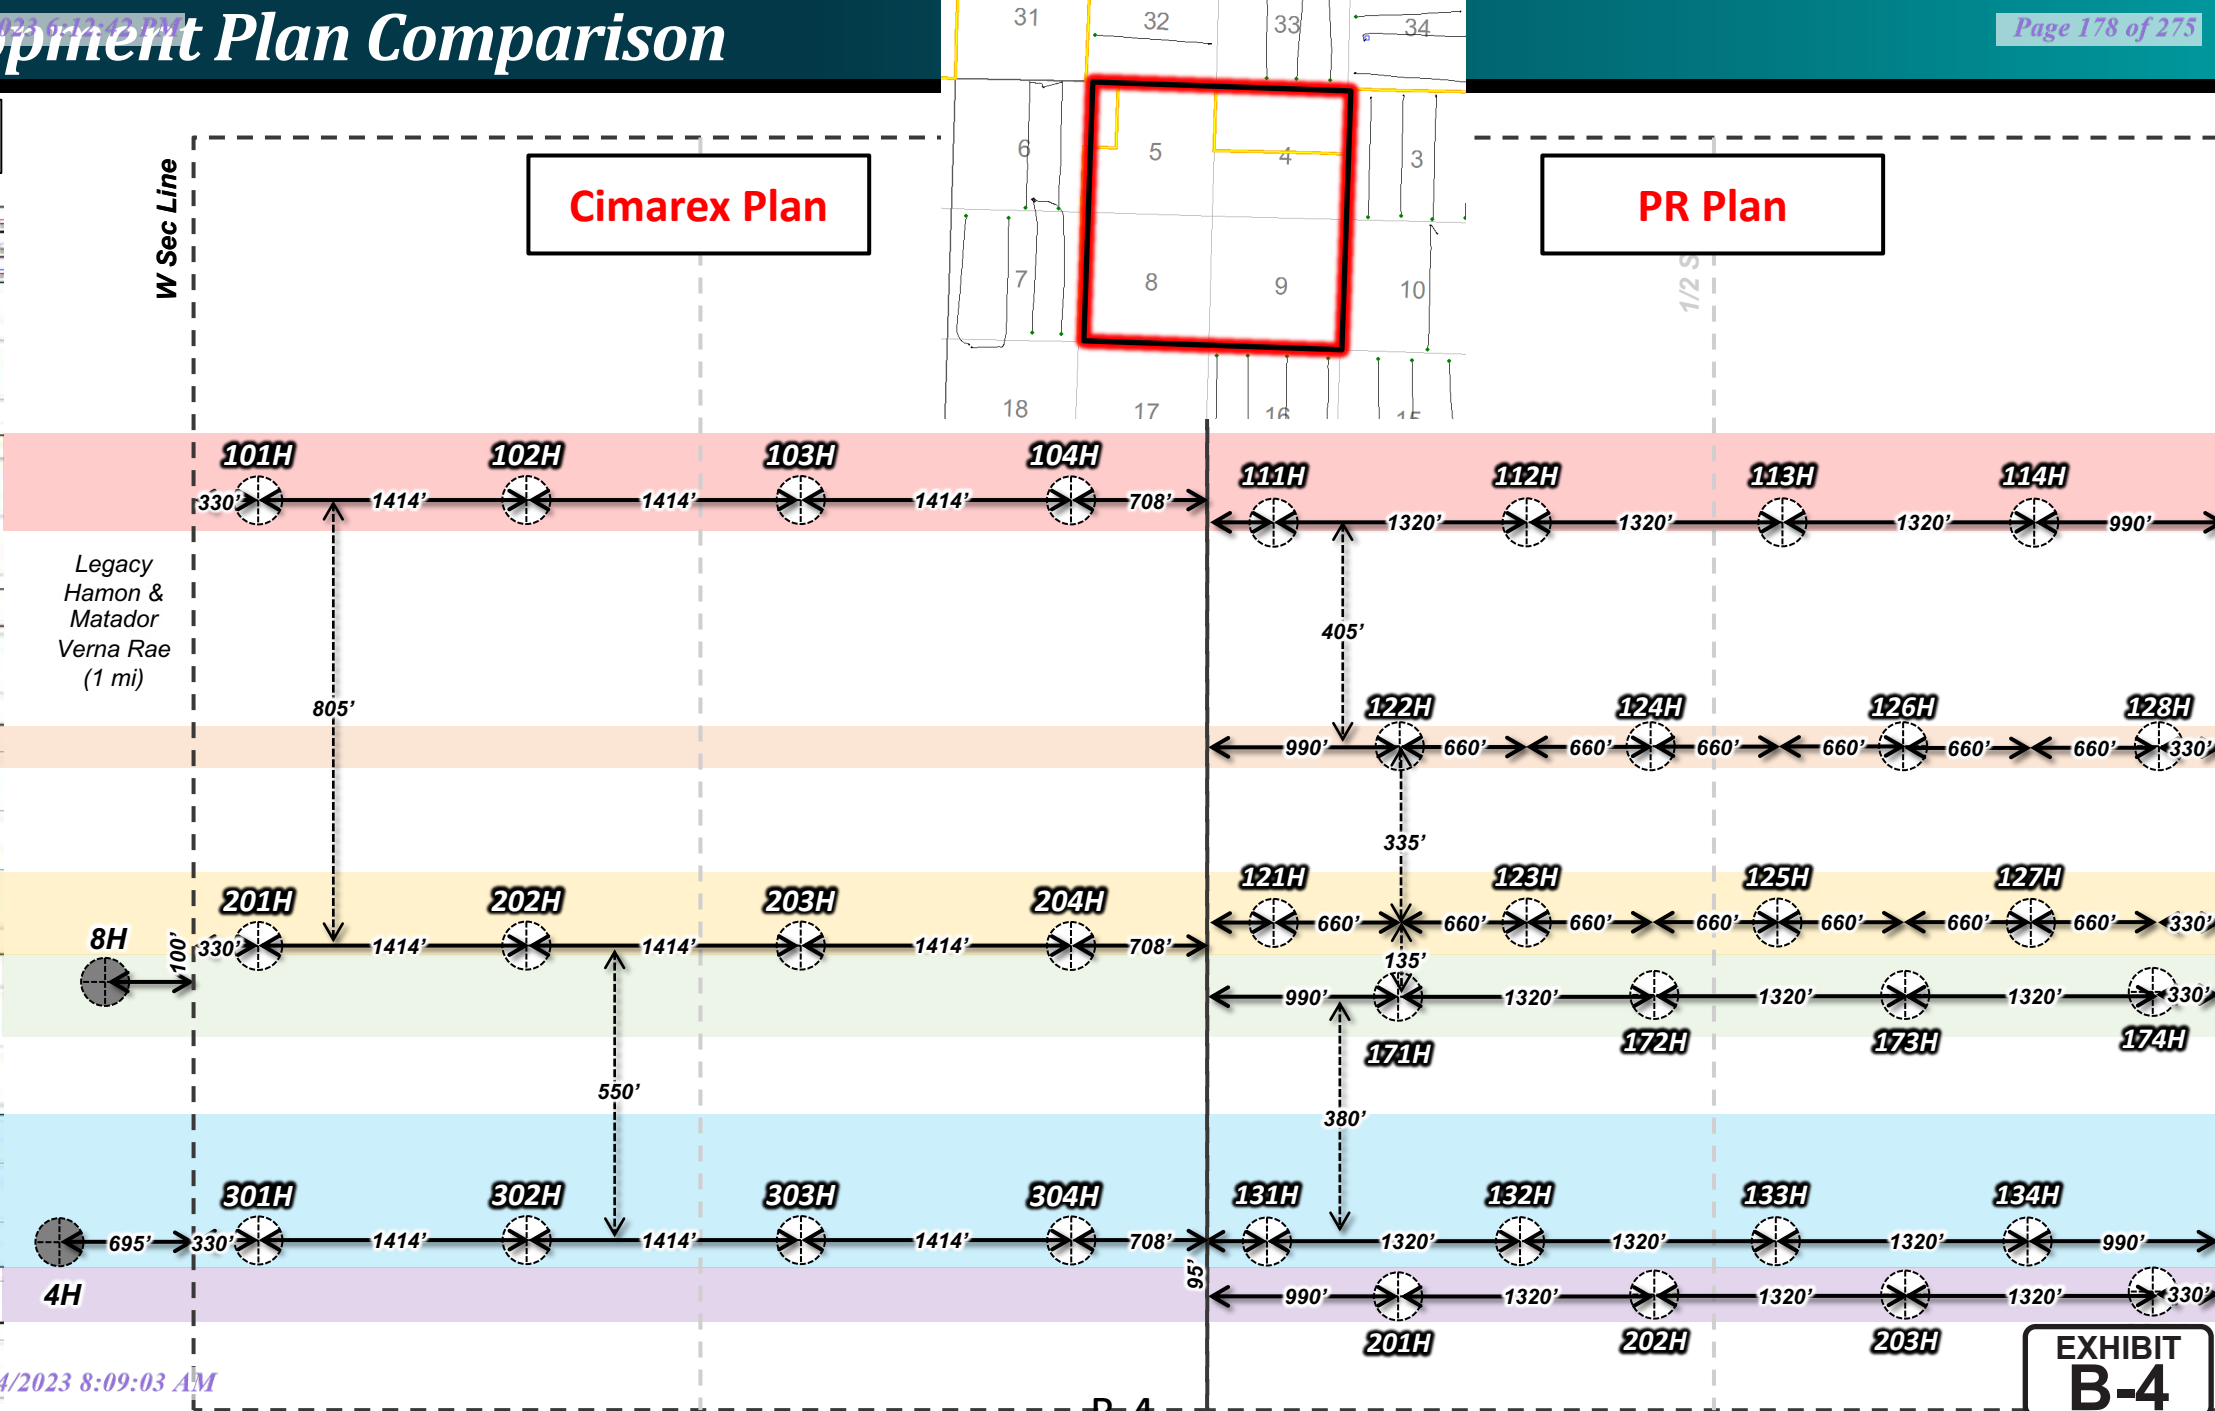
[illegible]023 6:12:42 PM
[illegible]pment Plan Comparison

Page 178 of 275

31 32 33 34
6 5 4 3
7 8 9 10
18 17 16 15

W Sec Line

Cimarex Plan

PR Plan

1/2 S

101H 102H 103H 104H
330' 1414' 1414' 1414' 708'

111H 112H 113H 114H
1320' 1320' 1320' 990'

Legacy Hamon & Matador Verna Rae (1 mi)

805'

405'

122H 124H 126H 128H
990' 660' 660' 660' 660' 660' 660' 660' 330'

335'

201H 202H 203H 204H
8H
100'
330' 1414' 1414' 1414' 708'

121H 123H 125H 127H
660' 660' 660' 660' 660' 660' 660' 330'

135'

990' 1320' 1320' 1320' 330'
171H 172H 173H 174H

550'

380'

301H 302H 303H 304H
695' 330' 1414' 1414' 1414' 708'

131H 132H 133H 134H
1320' 1320' 1320' 990'

4H
95'

990' 1320' 1320' 1320' 330'
201H 202H 203H

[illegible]/2023 8:09:03 AM

B-4

EXHIBIT B-4